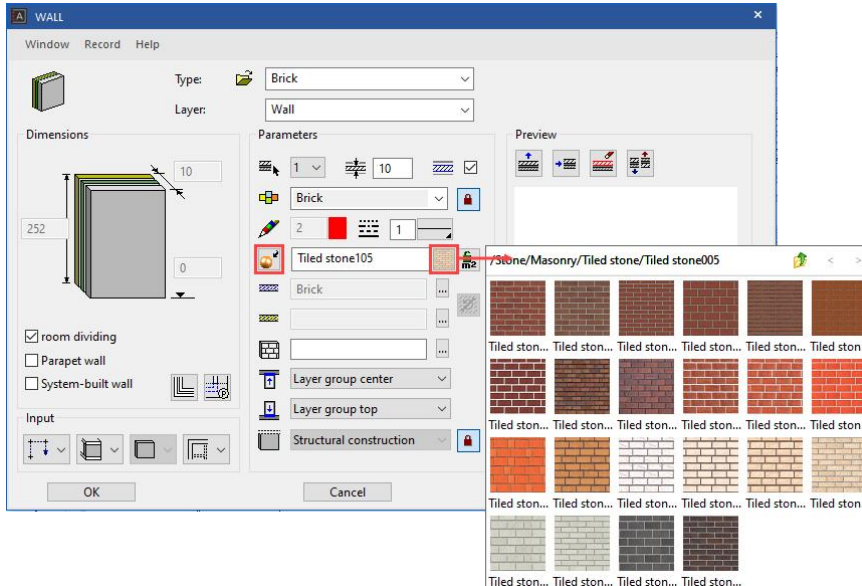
WALL

Window Record Help

Type: Brick
Layer: Wall

Dimensions
10
252
0

room dividing
Parapet wall
System-built wall

Input

Parameters
1
10
Brick
2
1
Tiled stone105
Brick
Layer group center
Layer group top
Structural construction

Preview

OK
Cancel

/Stone/Masonry/Tiled stone/Tiled stone005

Tiled ston... Tiled ston... Tiled ston... Tiled ston... Tiled ston... Tiled ston
Tiled ston... Tiled ston... Tiled ston... Tiled ston... Tiled ston... Tiled ston
Tiled ston... Tiled ston... Tiled ston... Tiled ston... Tiled ston... Tiled ston
Tiled ston... Tiled ston... Tiled ston... Tiled ston...